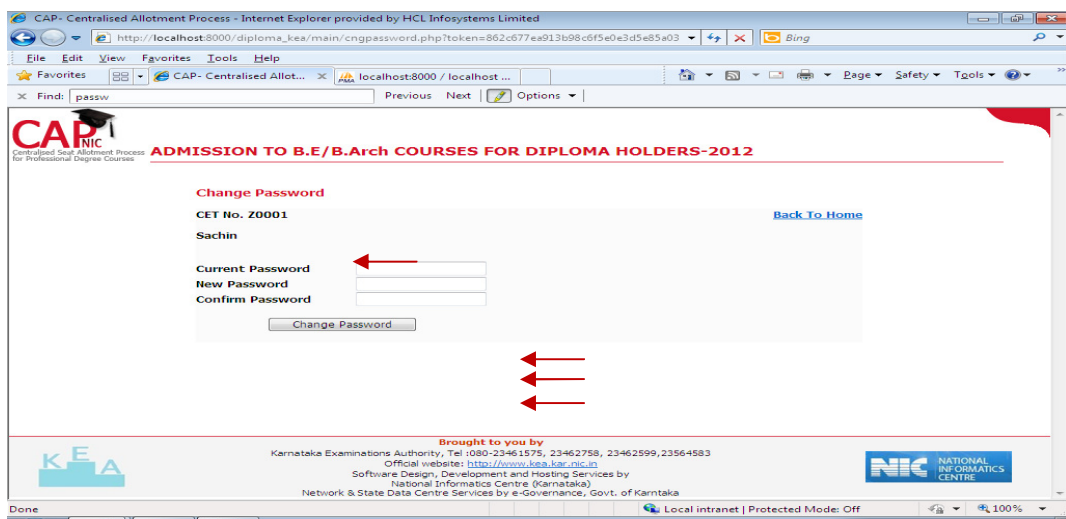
CAP- Centralised Allotment Process - Internet Explorer provided by HCL Infosystems Limited

http://localhost:8000/diploma_kea/main/cngpassword.php?token=862c677ea913b98c6f5e0e3d5e85a03

Bing

File Edit View Favorites Tools Help

Favorites

CAP- Centralised Allot...

localhost:8000 / localhost ...

Page Safety Tools

Find: passw

Previous Next Options

CAP NIC
Centralised Seat Allotment Process for Professional Degree Courses

ADMISSION TO B.E/B.Arch COURSES FOR DIPLOMA HOLDERS-2012

Change Password

CET No. Z0001

Back To Home

Sachin

Current Password

New Password

Confirm Password

Change Password

Brought to you by

Karnataka Examinations Authority, Tel :080-23461575, 23462758, 23462599,23564583

Official website: http://www.kea.kar.nic.in

Software Design, Development and Hosting Services by

National Informatics Centre (Karnataka)

Network & State Data Centre Services by e-Governance, Govt. of Karntaka

KEA

NIC NATIONAL INFORMATICS CENTRE

Done

Local intranet | Protected Mode: Off

100%